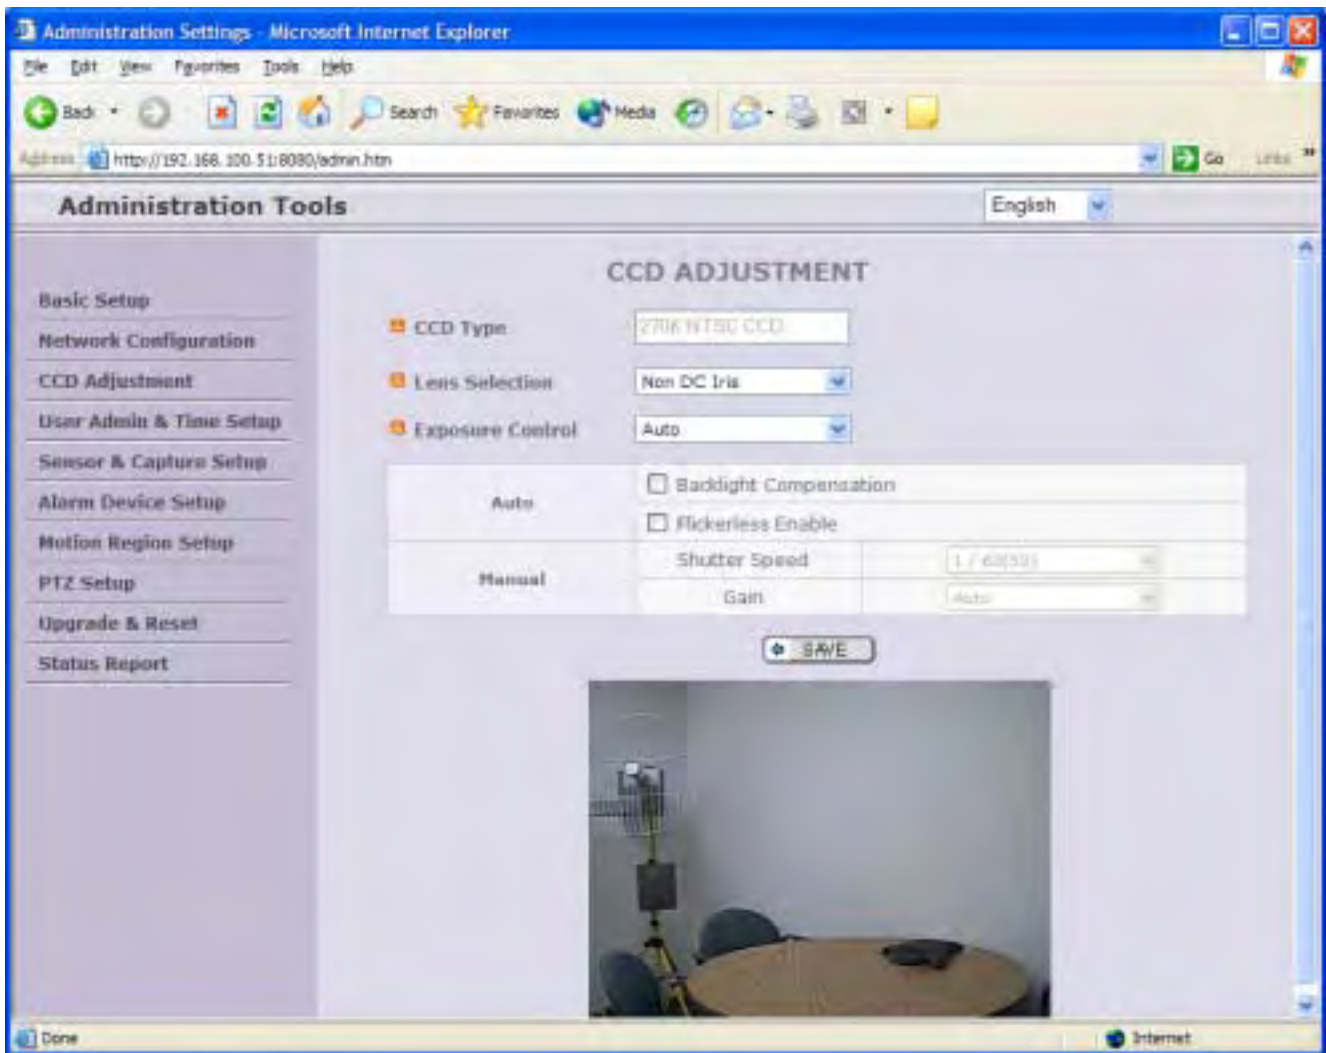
Administration Settings - Microsoft Internet Explorer

File Edit View Favorites Tools Help

Back Search Favorites Media

Address http://192.168.100.51:8080/admin.htm Go Links

Administration Tools

English

Basic Setup
Network Configuration
CCD Adjustment
User Admin & Time Setup
Sensor & Capture Setup
Alarm Device Setup
Motion Region Setup
PTZ Setup
Upgrade & Reset
Status Report

CCD ADJUSTMENT

CCD Type 270K NTSC CCD

Lens Selection Non DC Iris

Exposure Control Auto

| Auto | Backlight Compensation | |
|---|---|---|
| | Flickerless Enable | |
| Manual | Shutter Speed | 1 / 60(59) |
| | Gain | Auto |

SAVE

Done Internet